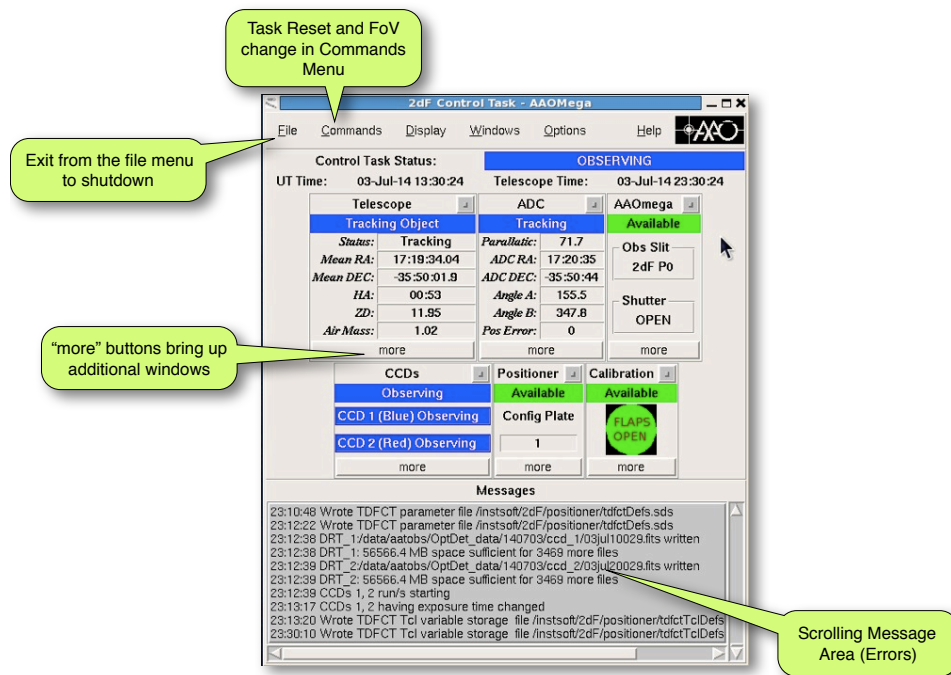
Task Reset and FoV change in Commands Menu

2dF Control Task - AAOMega

File Commands Display Windows Options Help AAO

Exit from the file menu to shutdown

Control Task Status: OBSERVING

UT Time: 03-Jul-14 13:30:24 Telescope Time: 03-Jul-14 23:30:24

Telescope

Tracking Object

| | |
|---|---|
| Status: | Tracking |
| Mean RA: | 17:19:34.04 |
| Mean DEC: | -35:50:01.9 |
| HA: | 00:53 |
| ZD: | 11.95 |
| Air Mass: | 1.02 |

more

ADC

Tracking

| | |
|---|---|
| Parallatic: | 71.7 |
| ADC RA: | 17:20:35 |
| ADC DEC: | -35:50:44 |
| Angle A: | 155.5 |
| Angle B: | 347.8 |
| Pos Error: | 0 |

more

AAOmega

Available

Obs Slit

2dF P0

Shutter

OPEN

more

"more" buttons bring up additional windows

CCDs

Observing

CCD 1 (Blue) Observing

CCD 2 (Red) Observing

more

Positioner

Available

Config Plate

1

more

Calibration

Available

FLAPS OPEN

more

Messages

23:10:48 Wrote TDFCT parameter file /instsoft/2dF/positioner/tdfctDefs.sds
23:12:22 Wrote TDFCT parameter file /instsoft/2dF/positioner/tdfctDefs.sds
23:12:38 DRT_1:/data/aatobs/OptDet_data/140703/ccd_1/03jul10029.fits written
23:12:38 DRT_1: 56566.4 MB space sufficient for 3469 more files
23:12:39 DRT_2:/data/aatobs/OptDet_data/140703/ccd_2/03jul20029.fits written
23:12:39 DRT_2: 56566.4 MB space sufficient for 3469 more files
23:12:39 CCDs 1, 2 run/s starting
23:13:17 CCDs 1, 2 having exposure time changed
23:13:20 Wrote TDFCT Tcl variable storage file /instsoft/2dF/positioner/tdfctTclDefs
23:30:10 Wrote TDFCT Tcl variable storage file /instsoft/2dF/positioner/tdfctTclDefs

Scrolling Message Area (Errors)